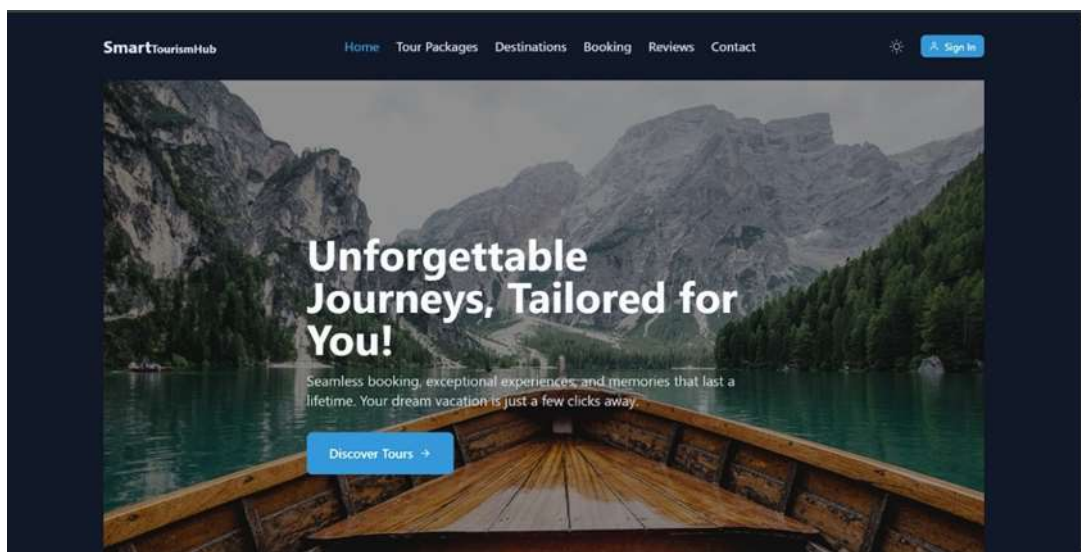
SmartTourismHub

Home Tour Packages Destinations Booking Reviews Contact

Sign In

Unforgettable Journeys, Tailored for You!

Seamless booking, exceptional experiences, and memories that last a lifetime. Your dream vacation is just a few clicks away.

Discover Tours →